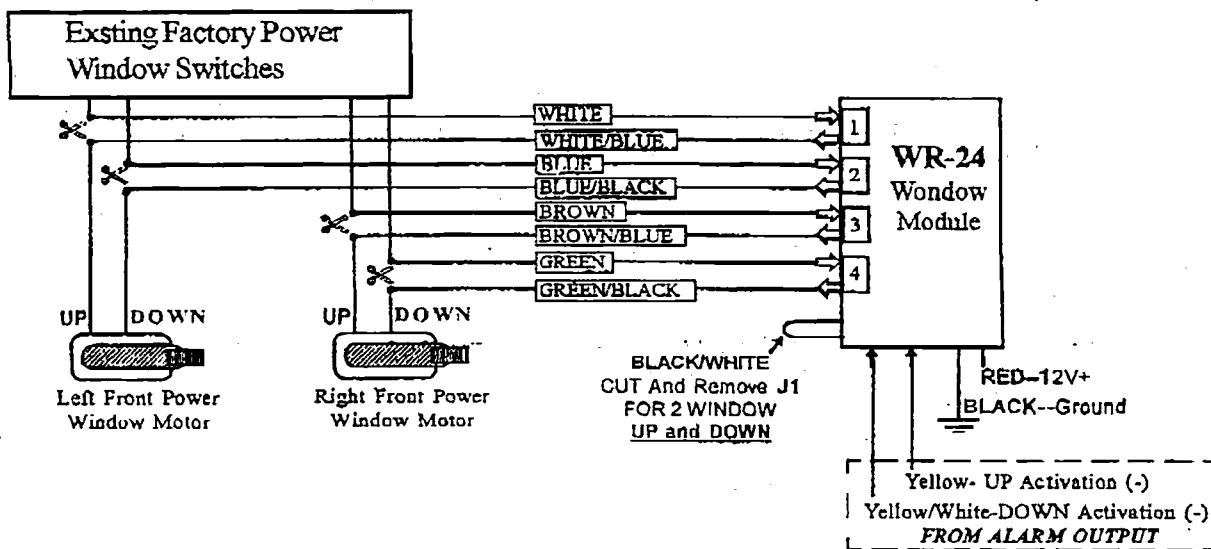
Exsting Factory Power Window Switches

WHITE
WHITE/BLUE
BLUE
BLUE/BLACK
BROWN
BROWN/BLUE
GREEN
GREEN/BLACK

1
2
3
4

WR-24
Wondow
Module

UP DOWN
Left Front Power Window Motor

UP DOWN
Right Front Power Window Motor

BLACK/WHITE
CUT And Remove J1
FOR 2 WINDOW
UP and DOWN

RED--12V+
BLACK--Ground

Yellow- UP Activation (-)
Yellow/White-DOWN Activation (-)
FROM ALARM OUTPUT